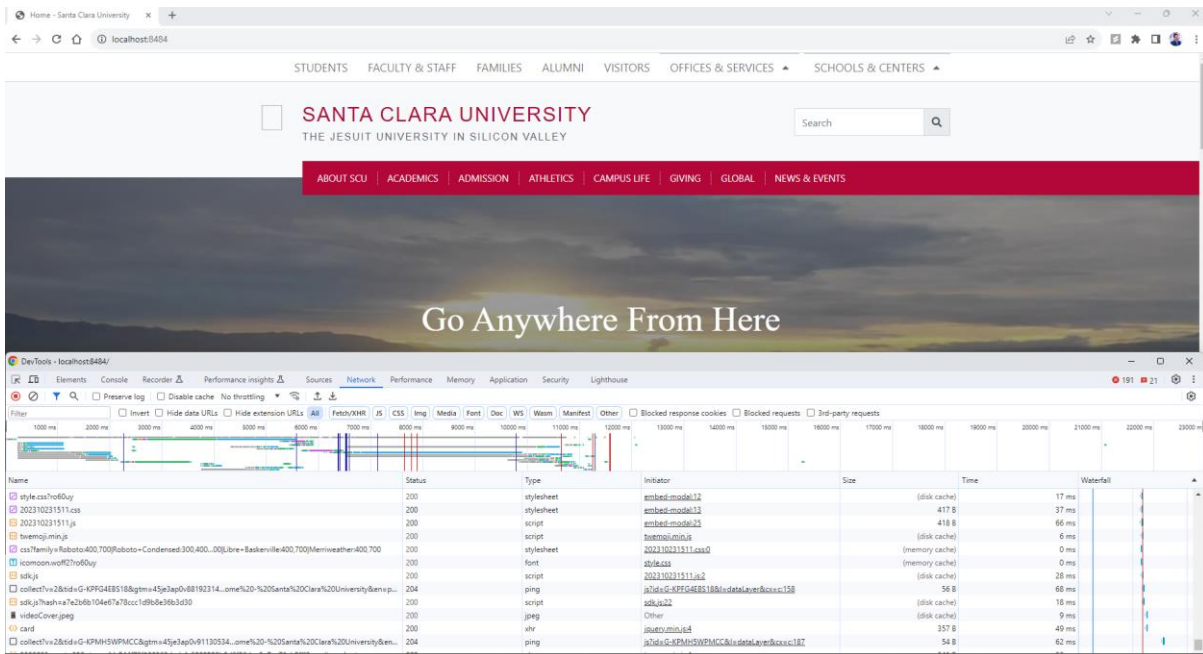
Home - Santa Clara University × +

← → C ⌂ ⓘ localhost:8484

STUDENTS FACULTY & STAFF FAMILIES ALUMNI VISITORS OFFICES & SERVICES ▲ SCHOOLS & CENTERS ▲

SANTA CLARA UNIVERSITY
THE JESUIT UNIVERSITY IN SILICON VALLEY

Search

ABOUT SCU | ACADEMICS | ADMISSION | ATHLETICS | CAMPUS LIFE | GIVING | GLOBAL | NEWS & EVENTS

Go Anywhere From Here

DevTools - localhost:8484/

Elements Console Recorder Performance insights Sources Network Performance Memory Application Security Lighthouse

191 21

Preserve log Disable cache No throttling

Filter Invert Hide data URLs Hide extension URLs All Fetch/XHR JS CSS Img Media Font Doc WS Wasm Manifest Other Blocked response cookies Blocked requests 3rd-party requests

1000 ms 2000 ms 3000 ms 4000 ms 5000 ms 6000 ms 7000 ms 8000 ms 9000 ms 10000 ms 11000 ms 12000 ms 13000 ms 14000 ms 15000 ms 16000 ms 17000 ms 18000 ms 19000 ms 20000 ms 21000 ms 22000 ms 23000 ms

| Name | Status | Type | Initiator | Size | Time | Waterfall |
|---|---|---|---|---|---|---|
| style.css?ro60uy | 200 | stylesheet | embed-modal:12 | (disk cache) | 17 ms | |
| 202310231511.css | 200 | stylesheet | embed-modal:13 | 417 B | 37 ms | |
| 202310231511.js | 200 | script | embed-modal:25 | 418 B | 66 ms | |
| twemoji.min.js | 200 | script | twemoji.min.js | (disk cache) | 6 ms | |
| css?family=Roboto:400,700\|Roboto+Condensed:300,400...00\|Libre+Baskerville:400,700\|Merriweather:400,700 | 200 | stylesheet | 202310231511.css:0 | (memory cache) | 0 ms | |
| icomoon.woff2?ro60uy | 200 | font | style.css | (memory cache) | 0 ms | |
| sdk.js | 200 | script | 202310231511.js:2 | (disk cache) | 28 ms | |
| collect?v=2&tid=G-KPFG4E8S18&gtm=45je3ap0v88192314...ome%20-%20Santa%20Clara%20University&en=p... | 204 | ping | js?id=G-KPFG4E8S18&l=dataLayer&cx=c:158 | 56 B | 68 ms | |
| sdk.js?hash=a7e2b6b104e67a78ccc1d9b8e36b3d30 | 200 | script | sdk.js:22 | (disk cache) | 18 ms | |
| videoCover.jpeg | 200 | jpeg | Other | (disk cache) | 9 ms | |
| card | 200 | xhr | jquery.min.js:4 | 357 B | 49 ms | |
| collect?v=2&tid=G-KPMH5WPMCC&gtm=45je3ap0v91130534...ome%20-%20Santa%20Clara%20University&en... | 204 | ping | js?id=G-KPMH5WPMCC&l=dataLayer&cx=c:187 | 54 B | 62 ms | |